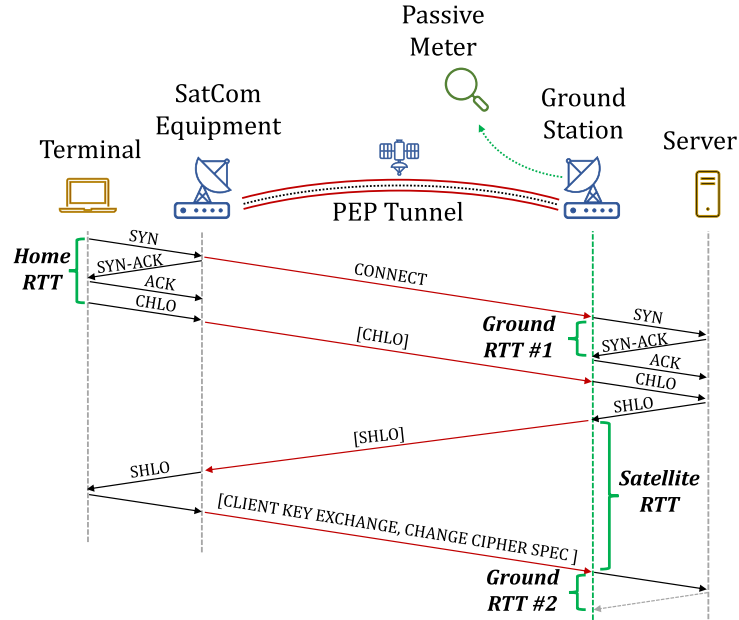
Passive Meter

SatCom Equipment

Ground Station

Terminal

Server

PEP Tunnel

Home RTT

SYN

SYN-ACK

ACK

CHLO

CONNECT

Ground RTT #1

SYN

SYN-ACK

ACK

CHLO

[CHLO]

SHLO

[SHLO]

SHLO

Satellite RTT

[CLIENT KEY EXCHANGE, CHANGE CIPHER SPEC ]

Ground RTT #2